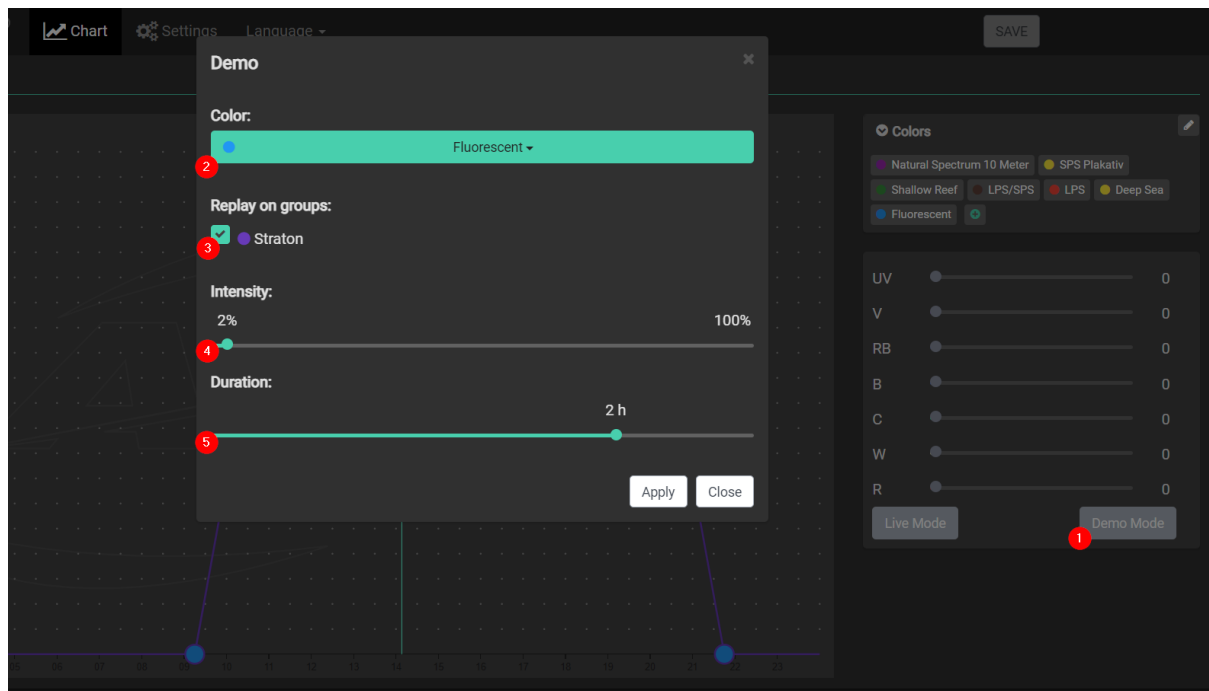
Chart Settings Language SAVE

Demo ×

Color:
2 Fluorescent

Replay on groups:
3 Straton

Intensity:
2% 100%
4

Duration:
2 h
5

Apply Close

Colors
Natural Spectrum 10 Meter SPS Plakativ Shallow Reef LPS/SPS LPS Deep Sea Fluorescent

UV 0
V 0
RB 0
B 0
C 0
W 0
R 0

Live Mode Demo Mode
1

05 06 07 08 09 10 11 12 13 14 15 16 17 18 19 20 21 22 23